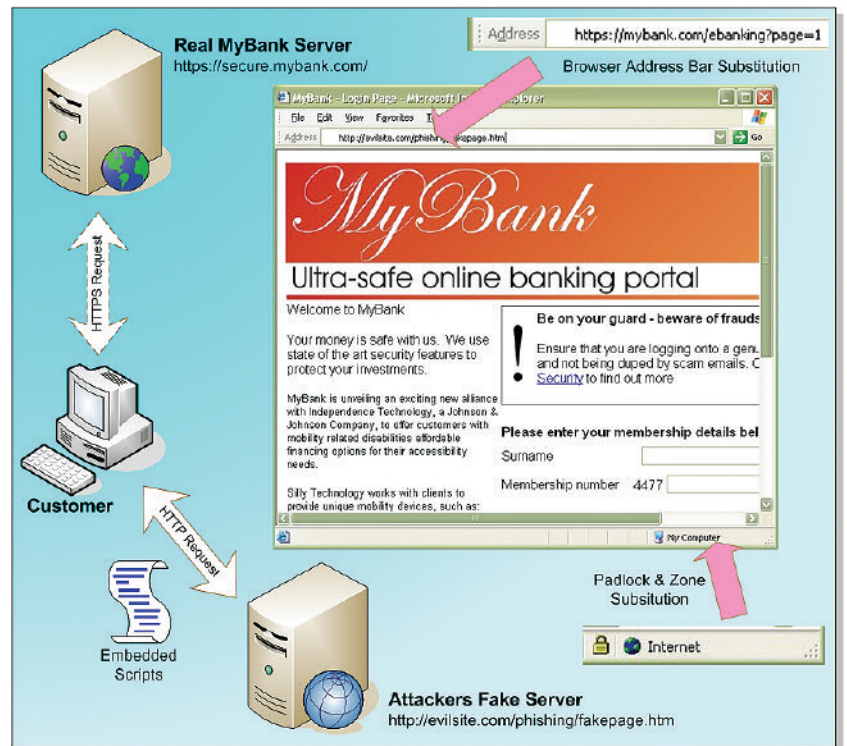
Real MyBank Server
https://secure.mybank.com/

Address https://mybank.com/ebanking?page=1

Browser Address Bar Substitution

MyBank - Login Page - Microsoft In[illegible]plorer

File Edit View Favorites T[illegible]

Address http://evilsite.com/phishing/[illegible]kepage.htm Go

MyBank

Ultra-safe online banking portal

Welcome to MyBank

Your money is safe with us. We use state of the art security features to protect your investments.

MyBank is unveiling an exciting new alliance with Independence Technology, a Johnson & Johnson Company, to offer customers with mobility related disabilities affordable financing options for their accessibility needs.

Silly Technology works with clients to provide unique mobility devices, such as:

Be on your guard - beware of frauds

Ensure that you are logging onto a genu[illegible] and not being duped by scam emails. C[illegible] Security to find out more

Please enter your membership details bel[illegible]

Surname

Membership number 4477

My Computer

HTTPS Request

Customer

HTTP Request

Embedded Scripts

Padlock & Zone Subsitution

Internet

Attackers Fake Server
http://evilsite.com/phishing/fakepage.htm